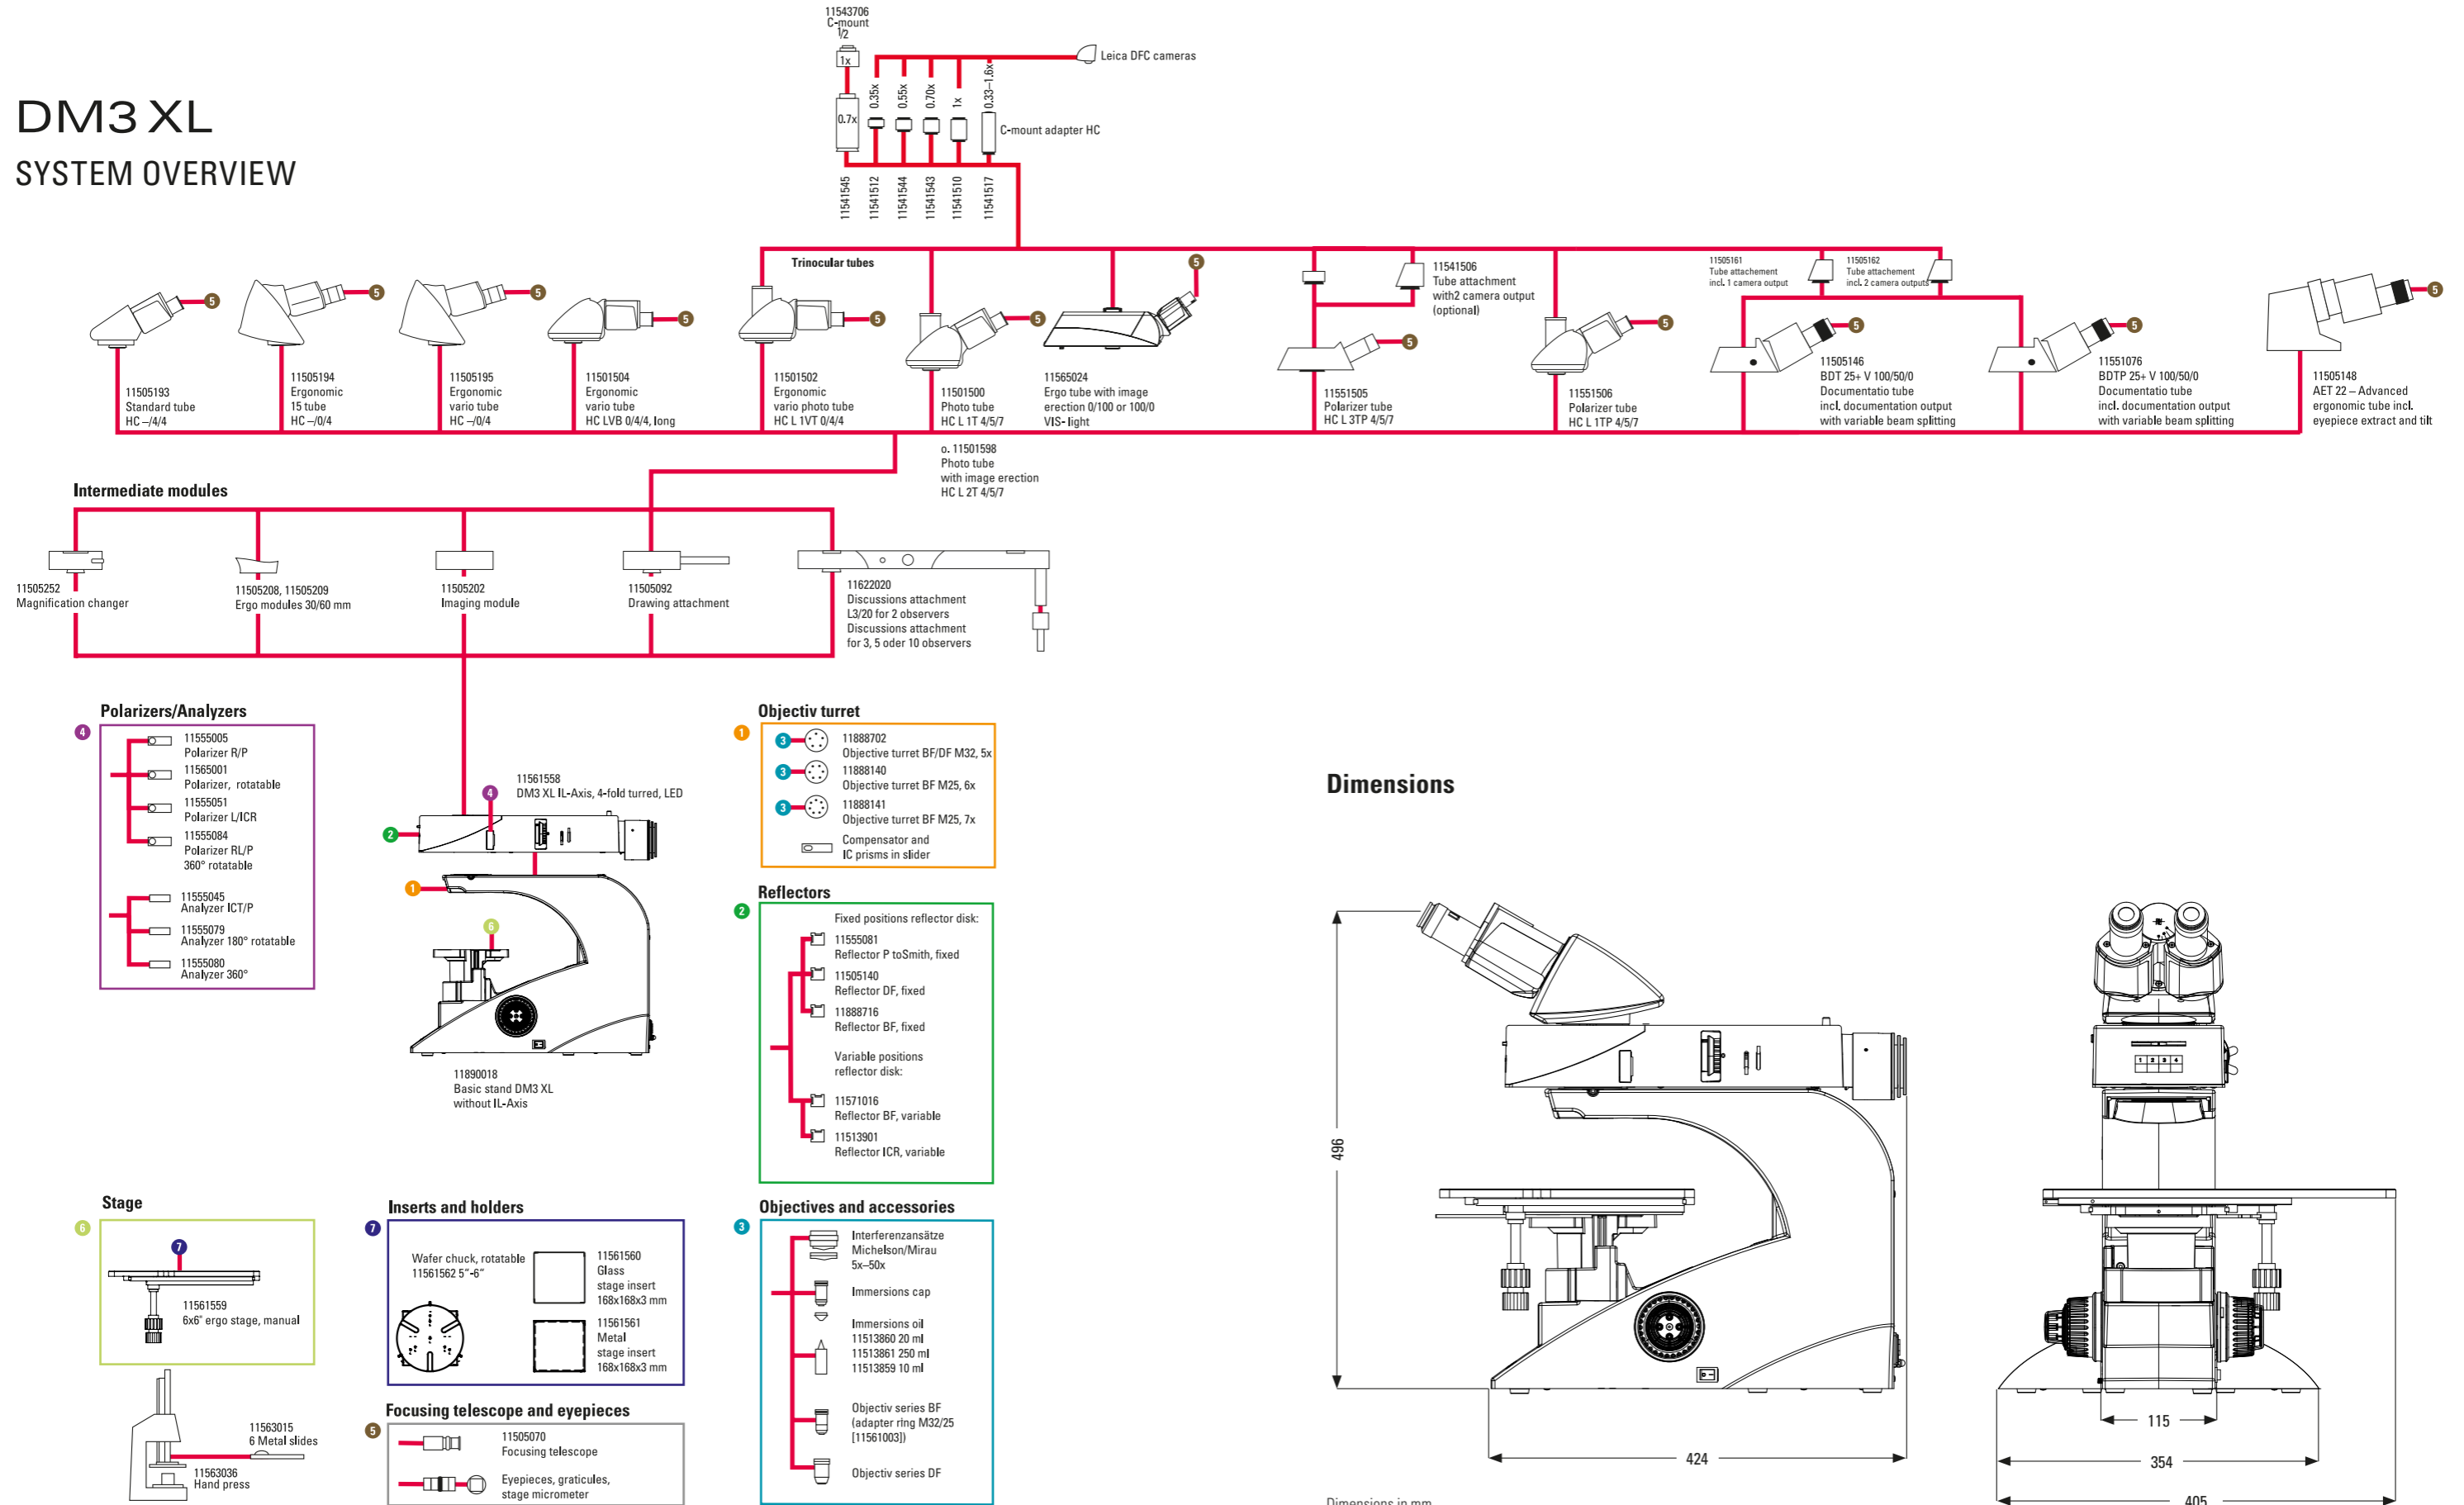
DM3 XL
SYSTEM OVERVIEW

11543706
C-mount
1/2
1x
0.7x
0.35x
0.55x
0.70x
1x
0.33–1.6x
Leica DFC cameras
C-mount adapter HC
11541545
11541512
11541544
11541543
11541510
11541517

Trinocular tubes

5

11505193
Standard tube
HC –/4/4

11505194
Ergonomic
15 tube
HC –/0/4

11505195
Ergonomic
vario tube
HC –/0/4

11501504
Ergonomic
vario tube
HC LVB 0/4/4, long

11501502
Ergonomic
vario photo tube
HC L 1VT 0/4/4

11501500
Photo tube
HC L 1T 4/5/7

11565024
Ergo tube with image erection 0/100 or 100/0
VIS- light

11541506
Tube attachment
with2 camera output
(optional)

11551505
Polarizer tube
HC L 3TP 4/5/7

11551506
Polarizer tube
HC L 1TP 4/5/7

11505161
Tube attachement
incl. 1 camera output

11505162
Tube attachement
incl. 2 camera outputs

11505146
BDT 25+ V 100/50/0
Documentatio tube
incl. documentation output
with variable beam splitting

11551076
BDTP 25+ V 100/50/0
Documentatio tube
incl. documentation output
with variable beam splitting

11505148
AET 22 – Advanced
ergonomic tube incl.
eyepiece extract and tilt

o. 11501598
Photo tube
with image erection
HC L 2T 4/5/7

Intermediate modules

11505252
Magnification changer

11505208, 11505209
Ergo modules 30/60 mm

11505202
Imaging module

11505092
Drawing attachment

11622020
Discussions attachment
L3/20 for 2 observers
Discussions attachment
for 3, 5 oder 10 observers

Polarizers/Analyzers
4
11555005
Polarizer R/P
11565001
Polarizer, rotatable
11555051
Polarizer L/ICR
11555084
Polarizer RL/P
360° rotatable
11555045
Analyzer ICT/P
11555079
Analyzer 180° rotatable
11555080
Analyzer 360°

11561558
DM3 XL IL-Axis, 4-fold turred, LED

2
1
6

11890018
Basic stand DM3 XL
without IL-Axis

Objectiv turret
1
3
11888702
Objective turret BF/DF M32, 5x
11888140
Objective turret BF M25, 6x
11888141
Objective turret BF M25, 7x
Compensator and
IC prisms in slider

Reflectors
2
Fixed positions reflector disk:
11555081
Reflector P toSmith, fixed
11505140
Reflector DF, fixed
11888716
Reflector BF, fixed
Variable positions
reflector disk:
11571016
Reflector BF, variable
11513901
Reflector ICR, variable

Stage
6
7
11561559
6x6" ergo stage, manual

11563015
6 Metal slides
11563036
Hand press

Inserts and holders
7
Wafer chuck, rotatable
11561562 5"–6"
11561560
Glass
stage insert
168x168x3 mm
11561561
Metal
stage insert
168x168x3 mm

Focusing telescope and eyepieces
5
11505070
Focusing telescope
Eyepieces, graticules,
stage micrometer

Objectives and accessories
3
Interferenzansätze
Michelson/Mirau
5x–50x
Immersions cap
Immersions oil
11513860 20 ml
11513861 250 ml
11513859 10 ml
Objectiv series BF
(adapter ring M32/25
[11561003])
Objectiv series DF

Dimensions
496
424
115
354
405
Dimensions in mm